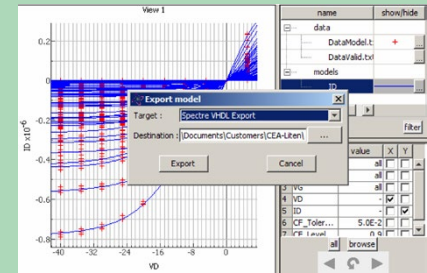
View 1

0.2
0
-0.2
-0.4
-0.6
-0.8

ID x10^-6

-40 -32 -24 -16 -8 0

VD

| name | show/hide |
|---|---|
| data | |
| DataModel.t | + |
| DataValid.txt | |
| models | |
| 1D | |

filter

Export model

Target : Spectre VHDL Export

Destination : |Documents\Customers\CEA-Liten\

...

Export

Cancel

| | | value | X | Y |
|---|---|---|---|---|
| | | all | | |
| | | all | | |
| 3 | VG | all | | |
| 4 | VD | - | | |
| 5 | ID | - | | |
| 6 | CF_Toler... | 5.0E-2 | | |
| 7 | CF_Level | 0.9 | | |

all

browse